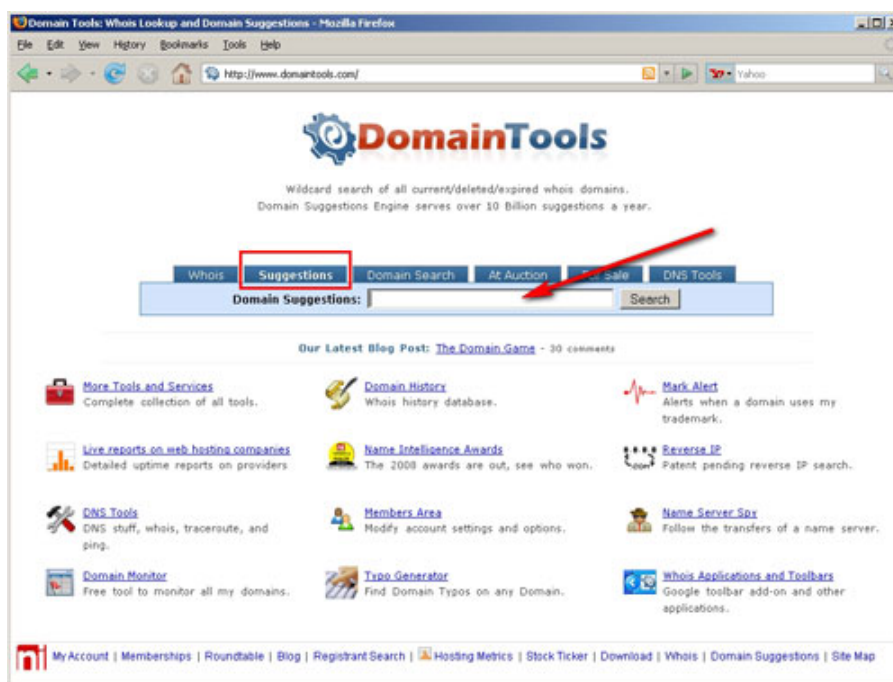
Domain Tools: Whois Lookup and Domain Suggestions - Mozilla Firefox

File Edit View History Bookmarks Tools Help

http://www.domaintools.com/

Yahoo

DomainTools

Wildcard search of all current/deleted/expired whois domains.
Domain Suggestions Engine serves over 10 Billion suggestions a year.

Whois | Suggestions | Domain Search | At Auction | For Sale | DNS Tools

Domain Suggestions: Search

Our Latest Blog Post: The Domain Game - 30 comments

More Tools and Services
Complete collection of all tools.

Domain History
Whois history database.

Mark Alert
Alerts when a domain uses my trademark.

Live reports on web hosting companies
Detailed uptime reports on providers

Name Intelligence Awards
The 2008 awards are out, see who won.

Reverse IP
Patent pending reverse IP search.

DNS Tools
DNS stuff, whois, traceroute, and ping.

Members Area
Modify account settings and options.

Name Server Spy
Follow the transfers of a name server.

Domain Monitor
Free tool to monitor all my domains.

Typo Generator
Find Domain Typos on any Domain.

Whois Applications and Toolbars
Google toolbar add-on and other applications.

My Account | Memberships | Roundtable | Blog | Registrant Search | Hosting Metrics | Stock Ticker | Download | Whois | Domain Suggestions | Site Map